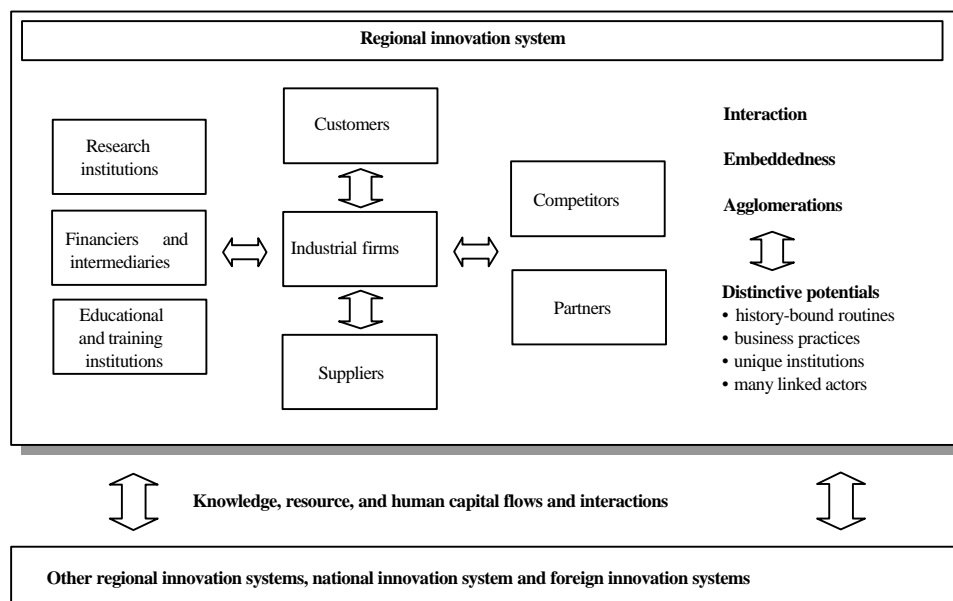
Regional innovation system

Research institutions

Financiers and intermediaries

Educational and training institutions

Customers

Industrial firms

Suppliers

Competitors

Partners

Interaction

Embeddedness

Agglomerations

Distinctive potentials
• history-bound routines
• business practices
• unique institutions
• many linked actors

Knowledge, resource, and human capital flows and interactions

Other regional innovation systems, national innovation system and foreign innovation systems